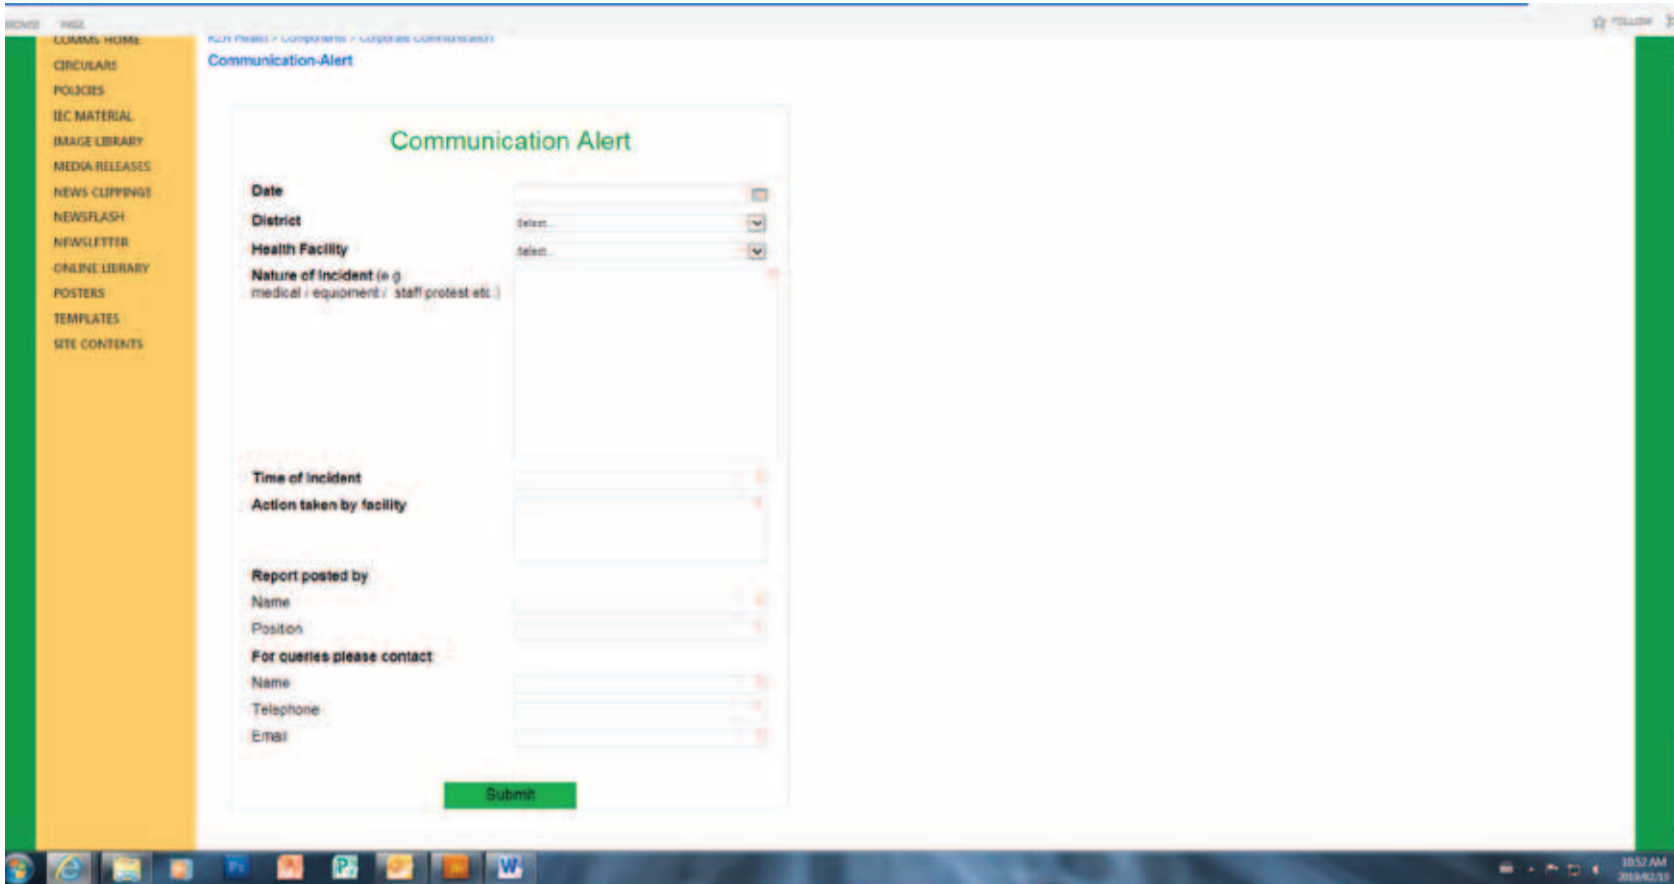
BROWSE PAGE

FOLLOW

COMMS HOME
CIRCULARS
POLICIES
IEC MATERIAL
IMAGE LIBRARY
MEDIA RELEASES
NEWS CLIPPINGS
NEWSFLASH
NEWSLETTER
ONLINE LIBRARY
POSTERS
TEMPLATES
SITE CONTENTS

KZN Health > Components > Corporate Communication
Communication-Alert

Communication Alert

Date
District Select...
Health Facility Select...
Nature of Incident (e.g. medical / equipment / staff protest etc.)
Time of Incident
Action taken by facility
Report posted by
Name
Position
For queries please contact
Name
Telephone
Email

Submit

10:52 AM
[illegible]